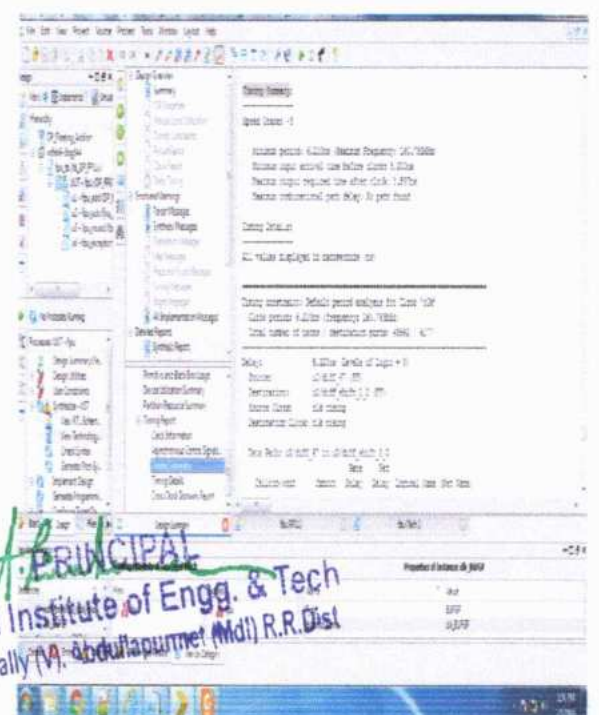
File Edit View Project Source Process Tools Window Layout Help

Timing Summary:
---------------
Speed Grade: -3

Minimum period: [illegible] (Maximum Frequency: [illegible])
Minimum input arrival time before clock: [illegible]
Maximum output required time after clock: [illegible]
Maximum combinational path delay: No path found

Timing Details:
---------------
All values displayed in nanoseconds (ns)

Timing constraint: Default period analysis for Clock '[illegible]'
Clock period: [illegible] (frequency: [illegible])
Total number of paths / destination ports: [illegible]

Delay: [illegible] (Levels of Logic = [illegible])
Source: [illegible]
Destination: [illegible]
Source Clock: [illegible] rising
Destination Clock: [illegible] rising

Data Path: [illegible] to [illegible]
Gate Net
Cell:in->out fanout Delay Delay Logical Name (Net Name)

Design Overview
Summary
Synthesis Messages
Detailed Reports
Design Summary
Timing Report
Timing Details

Processes
Design Summary/Reports
Design Utilities
User Constraints
Synthesize - XST
Implement Design
Generate Programming File

PRINCIPAL
Institute of Engg. & Tech
ally (V), Abdullapurmet (Mdl) R.R.Dist

Properties of Instance